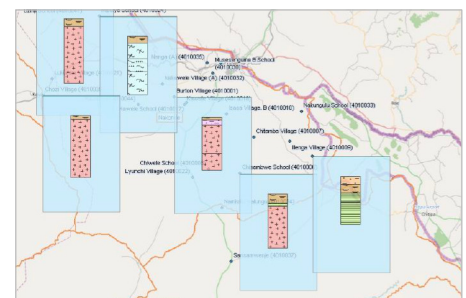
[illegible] School (40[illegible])
Musenga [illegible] School (40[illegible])
Benge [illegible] (4010032)
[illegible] Village (4010033)
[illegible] Village (40100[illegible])
Burton Village (4010001)
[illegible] School (40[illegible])
Village B (4010010)
Nakungulu School (4010033)
Chilwele School
Chitamba Village (4010007)
Lyunchi Village (40100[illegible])
Benge Village (4010009)
Chisanizwe School (40100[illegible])
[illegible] Village (4010007)